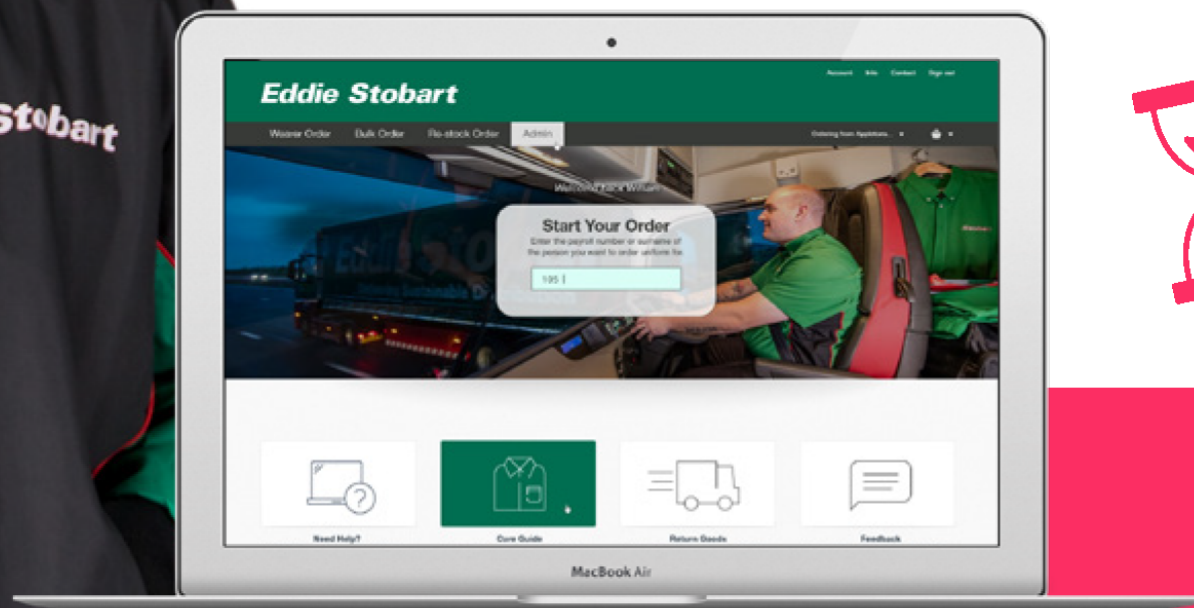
Stobart

Account Info Contact Sign out

Eddie Stobart

Wearer Order Bulk Order Re-stock Order Admin

Ordering from: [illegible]

Welcome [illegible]

Start Your Order

Enter the payroll number or surname of the person you want to order uniform for

195

Need Help?

Care Guide

Return Goods

Feedback

MacBook Air